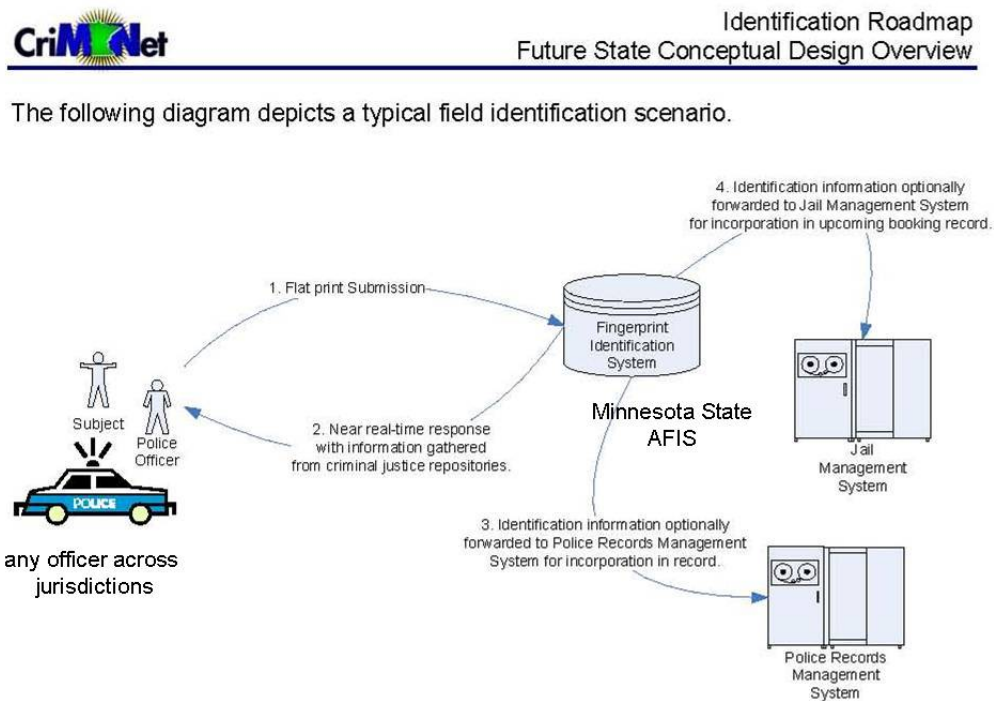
CriMNet

Identification Roadmap
Future State Conceptual Design Overview

The following diagram depicts a typical field identification scenario.

4. Identification information optionally forwarded to Jail Management System for incorporation in upcoming booking record.

1. Flat print Submission

Fingerprint Identification System

Minnesota State AFIS

Jail Management System

Subject

Police Officer

2. Near real-time response with information gathered from criminal justice repositories.

POLICE

any officer across jurisdictions

3. Identification information optionally forwarded to Police Records Management System for incorporation in record.

Police Records Management System